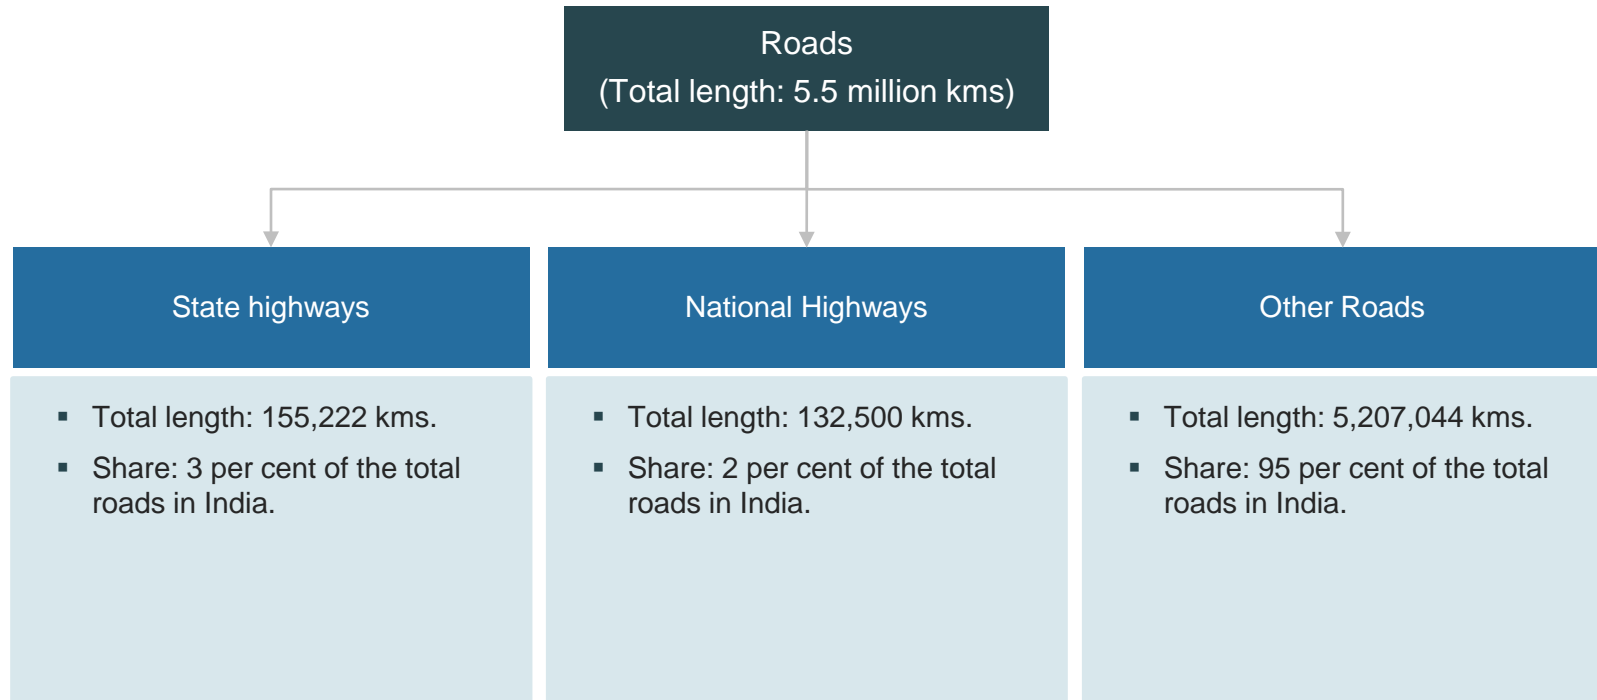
Roads
(Total length: 5.5 million kms)

State highways

- Total length: 155,222 kms.
- Share: 3 per cent of the total roads in India.

National Highways

- Total length: 132,500 kms.
- Share: 2 per cent of the total roads in India.

Other Roads

- Total length: 5,207,044 kms.
- Share: 95 per cent of the total roads in India.